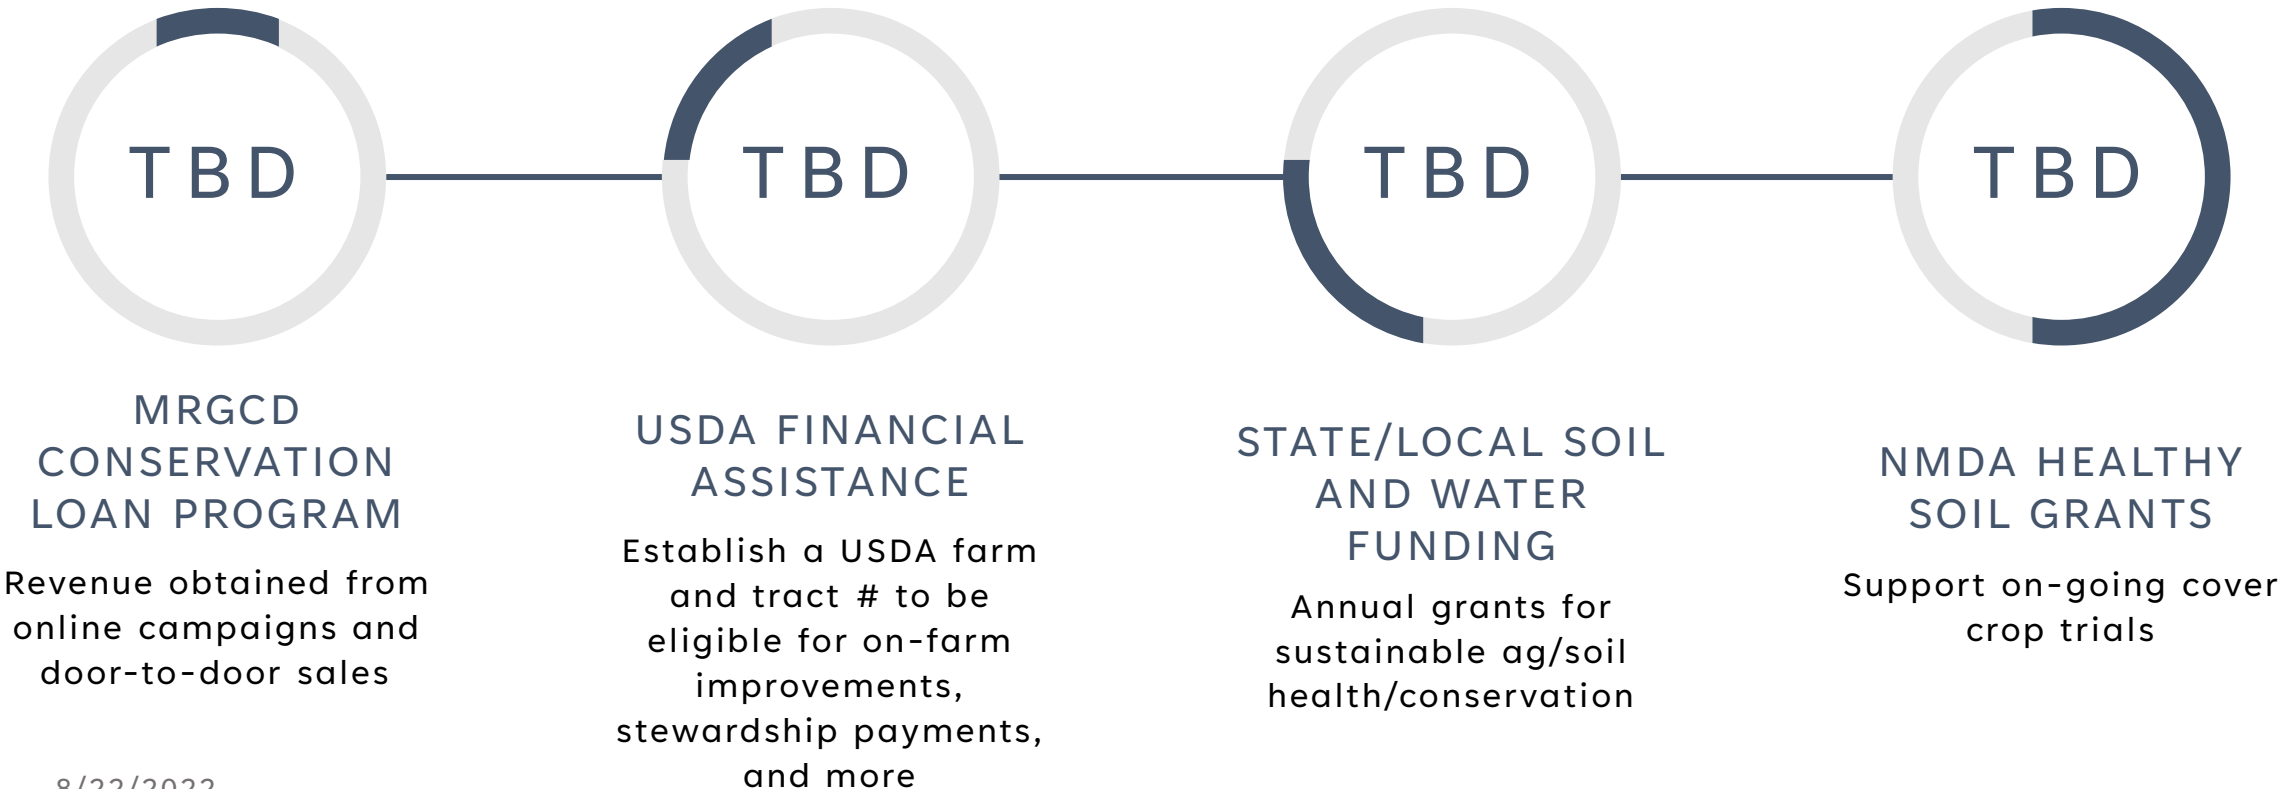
TBD

MRGCD CONSERVATION LOAN PROGRAM

Revenue obtained from online campaigns and door-to-door sales

TBD

USDA FINANCIAL ASSISTANCE

Establish a USDA farm and tract # to be eligible for on-farm improvements, stewardship payments, and more

TBD

STATE/LOCAL SOIL AND WATER FUNDING

Annual grants for sustainable ag/soil health/conservation

TBD

NMDA HEALTHY SOIL GRANTS

Support on-going cover crop trials

8/22/2022